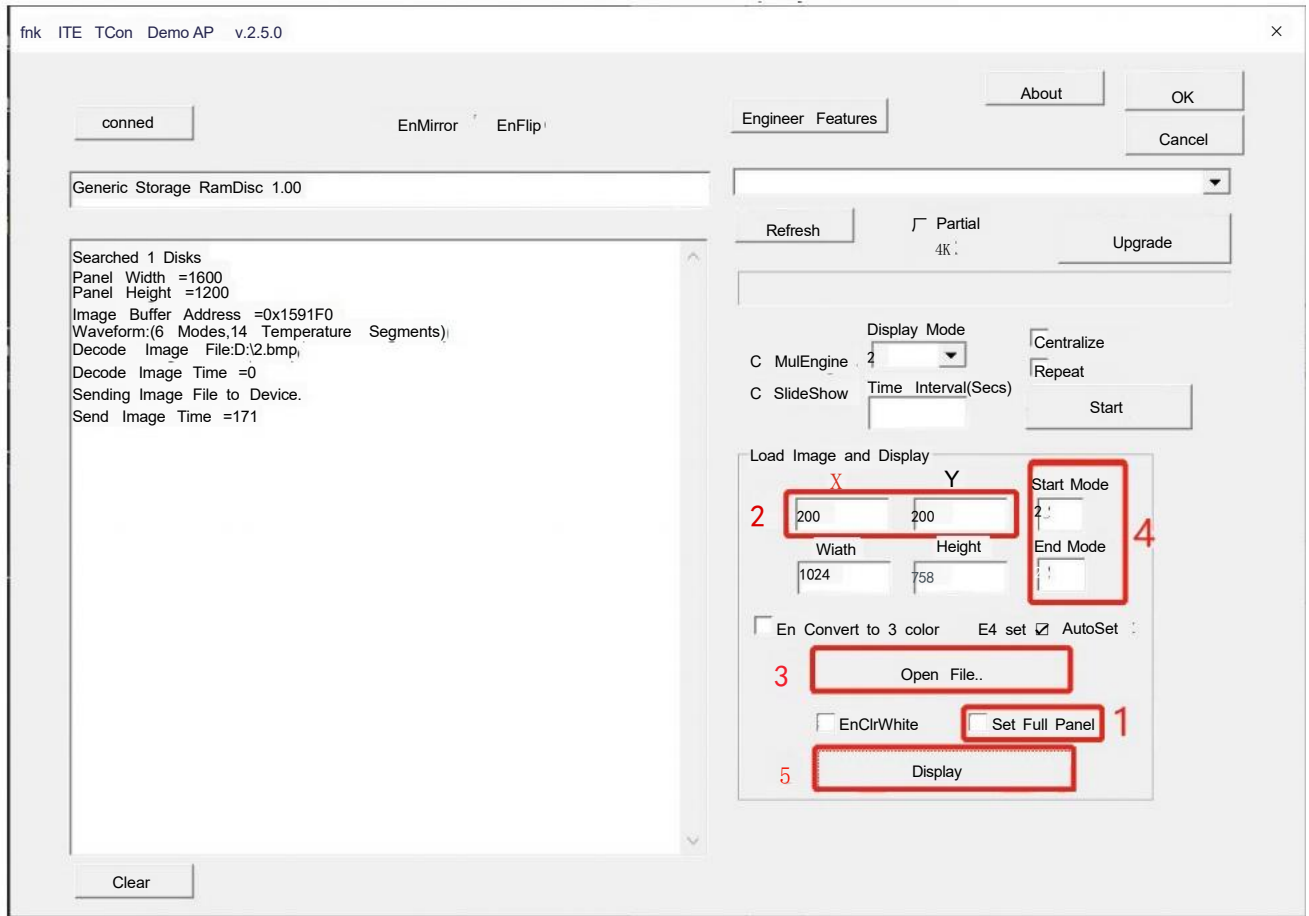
fnk ITE TCon Demo AP v.2.5.0

×

About

OK

conned

EnMirror

EnFlip

Engineer Features

Cancel

Generic Storage RamDisc 1.00

Refresh

Partial

4K

Upgrade

Searched 1 Disks
Panel Width =1600
Panel Height =1200
Image Buffer Address =0x1591F0
Waveform:(6 Modes,14 Temperature Segments)
Decode Image File:D:\2.bmp
Decode Image Time =0
Sending Image File to Device.
Send Image Time =171

Display Mode

Centralize

MulEngine

2

Repeat

SlideShow

Time Interval(Secs)

Start

Load Image and Display

X

Y

Start Mode

2

200

200

2

4

Wiath

Height

End Mode

1024

758

En Convert to 3 color

E4 set

AutoSet

3

Open File..

EnClrWhite

Set Full Panel

1

5

Display

Clear